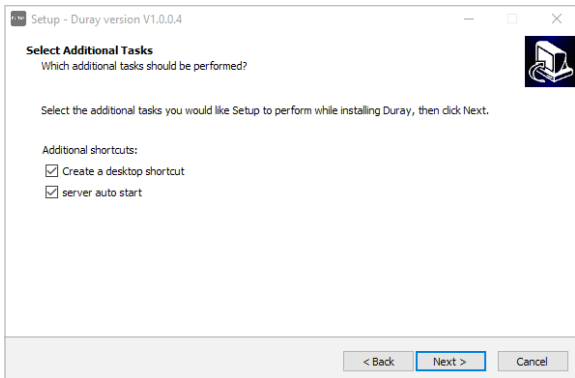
Setup - Duray version V1.0.0.4

Select Additional Tasks
Which additional tasks should be performed?

Select the additional tasks you would like Setup to perform while installing Duray, then click Next.

Additional shortcuts:
Create a desktop shortcut
server auto start

< Back
Next >
Cancel